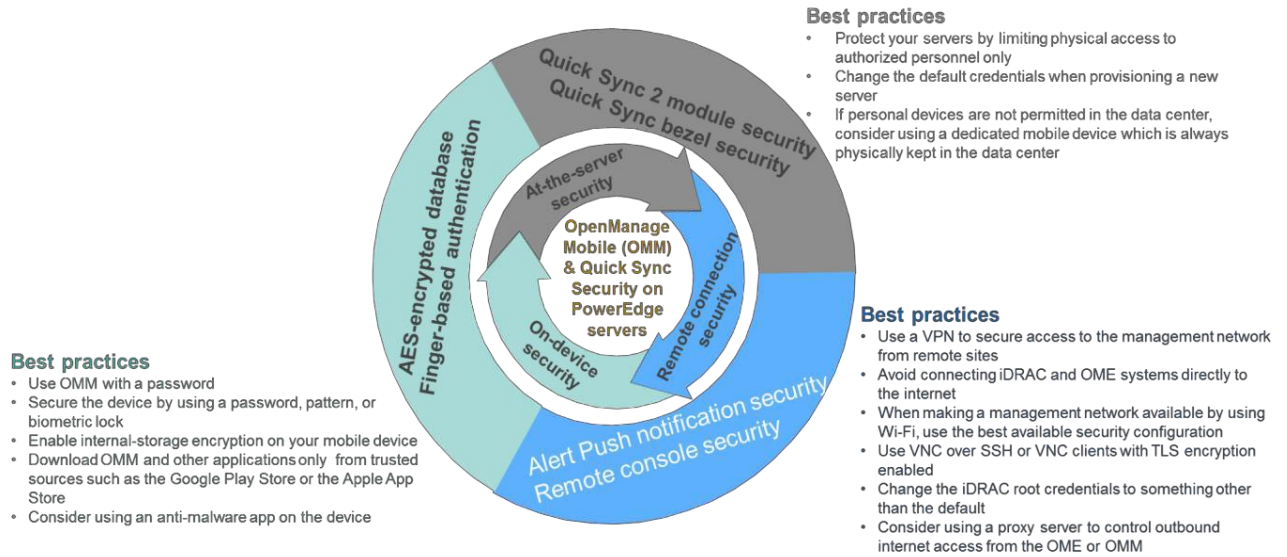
Best practices
• Protect your servers by limiting physical access to authorized personnel only
• Change the default credentials when provisioning a new server
• If personal devices are not permitted in the data center, consider using a dedicated mobile device which is always physically kept in the data center

Quick Sync 2 module security
Quick Sync bezel security

AES-encrypted database
Finger-based authentication

At-the-server security

OpenManage Mobile (OMM) & Quick Sync Security on PowerEdge servers

Remote connection security

On-device security

Alert Push notification security
Remote console security

Best practices
• Use a VPN to secure access to the management network from remote sites
• Avoid connecting iDRAC and OME systems directly to the internet
• When making a management network available by using Wi-Fi, use the best available security configuration
• Use VNC over SSH or VNC clients with TLS encryption enabled
• Change the iDRAC root credentials to something other than the default
• Consider using a proxy server to control outbound internet access from the OME or OMM

Best practices
• Use OMM with a password
• Secure the device by using a password, pattern, or biometric lock
• Enable internal-storage encryption on your mobile device
• Download OMM and other applications only from trusted sources such as the Google Play Store or the Apple App Store
• Consider using an anti-malware app on the device